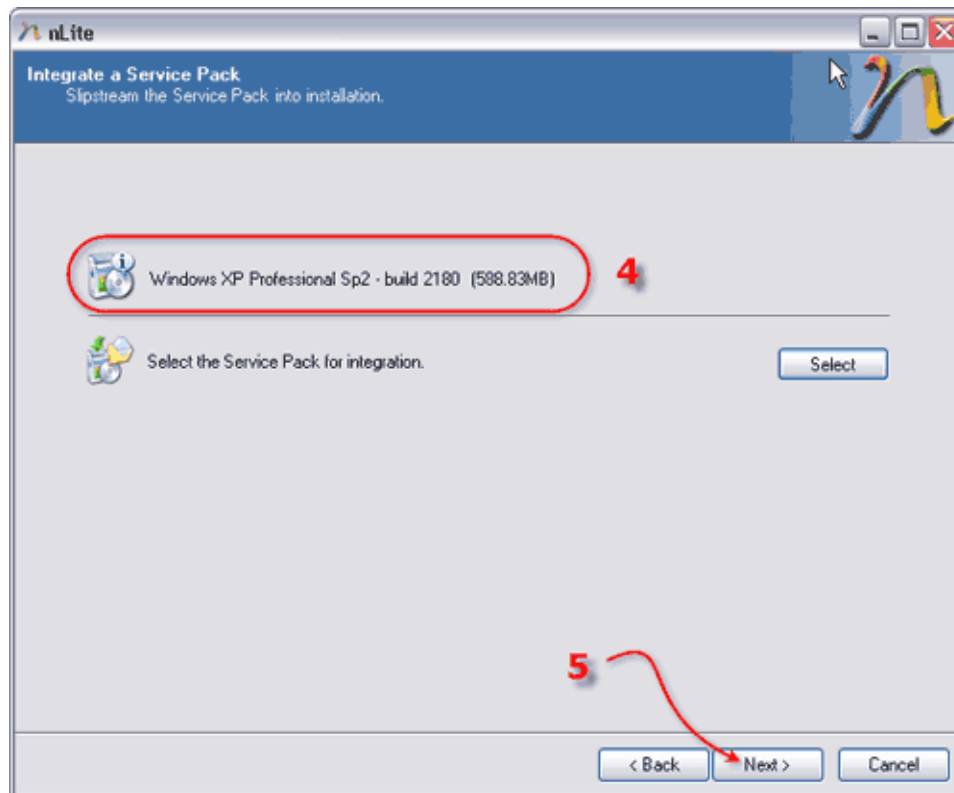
nLite

Integrate a Service Pack
Slipstream the Service Pack into installation.

Windows XP Professional Sp2 - build 2180 (588.83MB)

4

Select the Service Pack for integration.

Select

5

< Back

Next >

Cancel